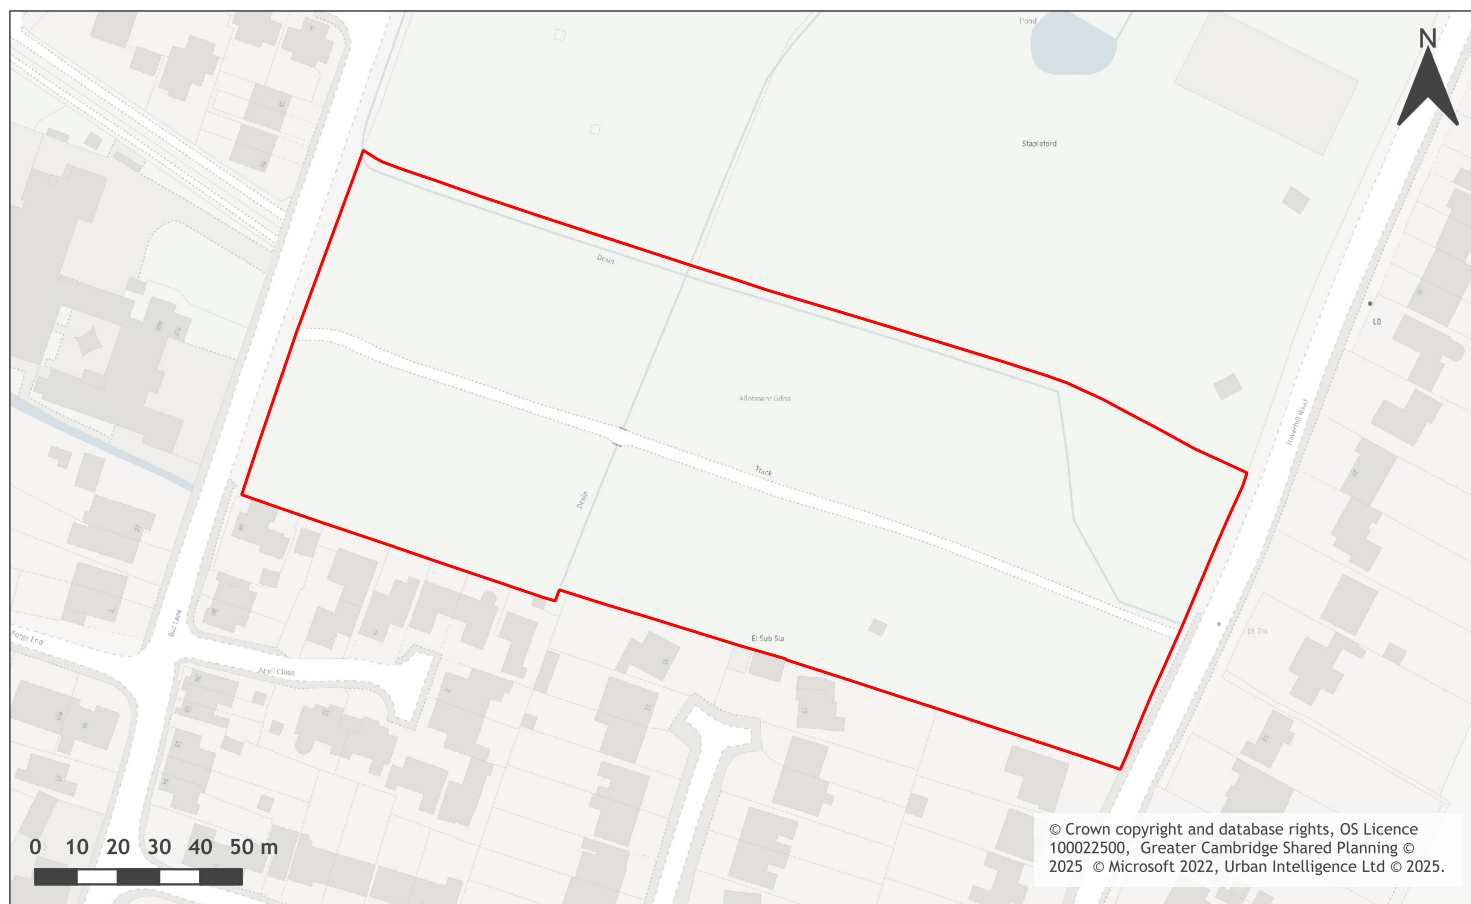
N

Pond

Stapleford

Drain

Allotment Gdns

Track

Drain

El Sub Sta

Bar Lane

Forge End

Anvil Close

Haverhill Road

LB

18.7m

0 10 20 30 40 50 m

© Crown copyright and database rights, OS Licence 100022500, Greater Cambridge Shared Planning © 2025 © Microsoft 2022, Urban Intelligence Ltd © 2025.